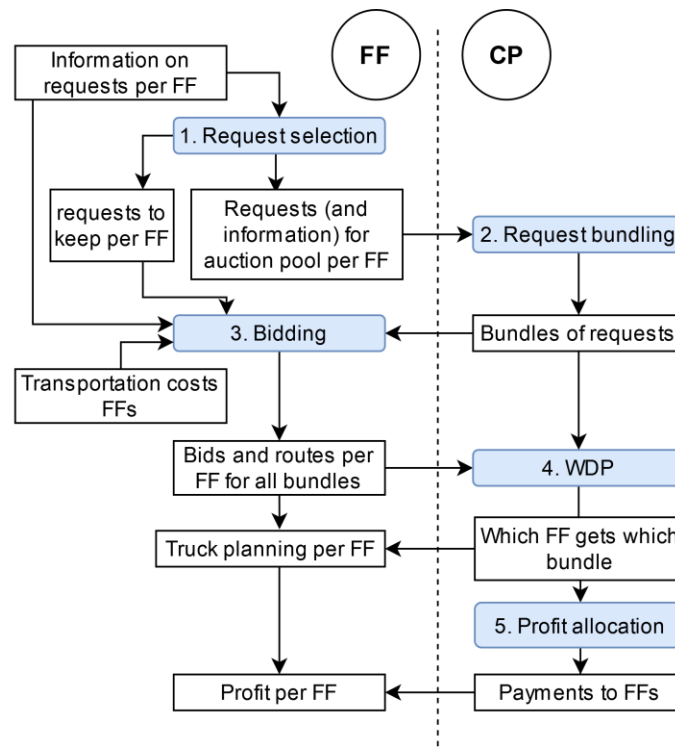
FF

CP

Information on requests per FF

1. Request selection

requests to keep per FF

Requests (and information) for auction pool per FF

2. Request bundling

3. Bidding

Bundles of requests

Transportation costs FFs

Bids and routes per FF for all bundles

4. WDP

Truck planning per FF

Which FF gets which bundle

5. Profit allocation

Profit per FF

Payments to FFs